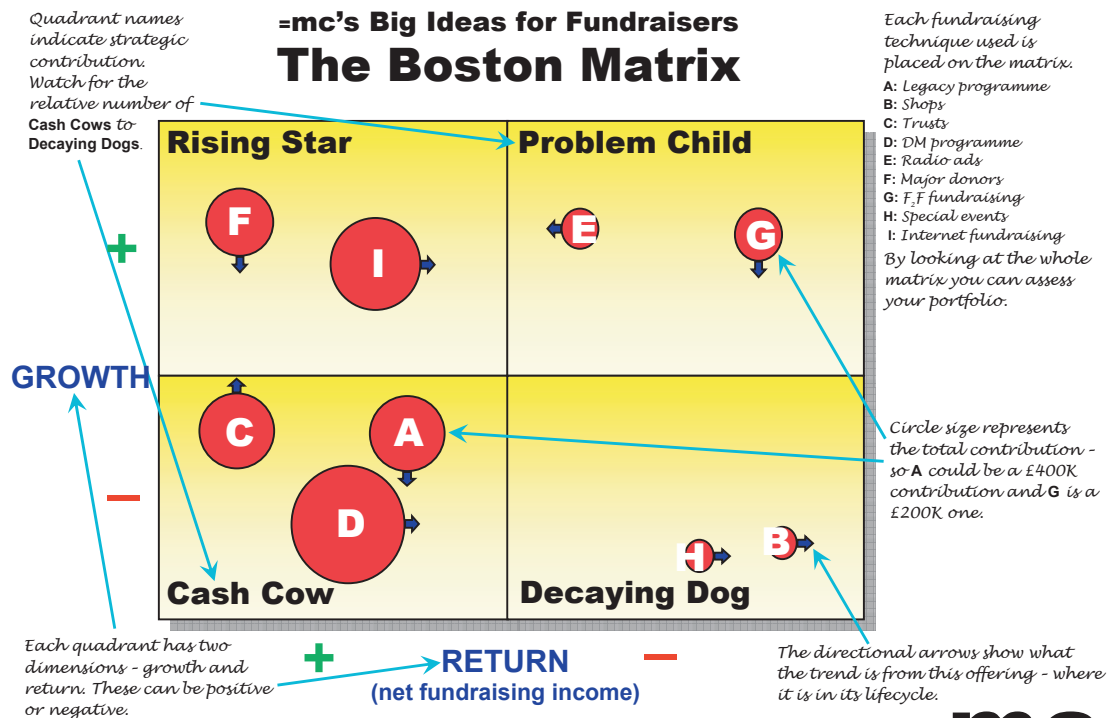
Quadrant names indicate strategic contribution. Watch for the relative number of **Cash Cows** to **Decaying Dogs**.

=mc's Big Ideas for Fundraisers

The Boston Matrix

Each fundraising technique used is placed on the matrix.

A: Legacy programme
B: Shops
C: Trusts
D: DM programme
E: Radio ads
F: Major donors
G: $F_2F$ fundraising
H: Special events
I: Internet fundraising

By looking at the whole matrix you can assess your portfolio.

Rising Star

Problem Child

F

I

E

G

+

GROWTH

–

C

A

D

H

B

Cash Cow

Decaying Dog

Circle size represents the total contribution - so **A** could be a £400K contribution and **G** is a £200K one.

Each quadrant has two dimensions - growth and return. These can be positive or negative.

+

RETURN
(net fundraising income)

–

The directional arrows show what the trend is from this offering - where it is in its lifecycle.